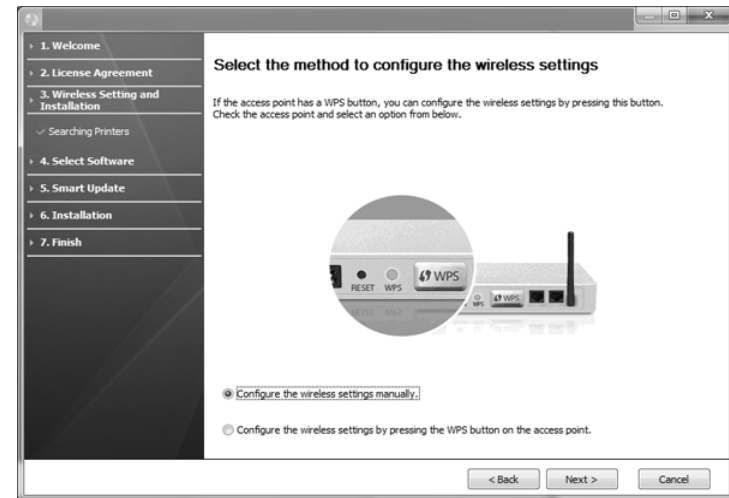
1. Welcome

2. License Agreement

3. Wireless Setting and Installation

Searching Printers

4. Select Software

5. Smart Update

6. Installation

7. Finish

Select the method to configure the wireless settings

If the access point has a WPS button, you can configure the wireless settings by pressing this button. Check the access point and select an option from below.

RESET WPS WPS

WPS WPS

Configure the wireless settings manually.

Configure the wireless settings by pressing the WPS button on the access point.

< Back Next > Cancel